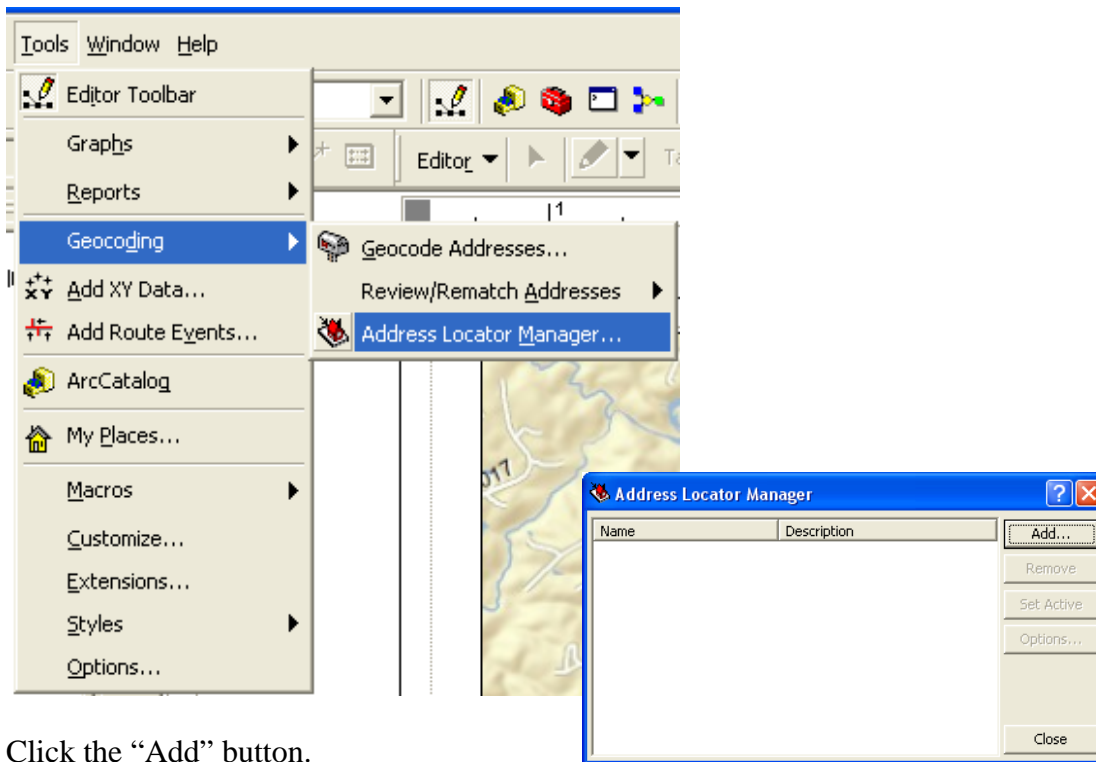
Tools Window Help

Editor Toolbar

Graphs

Reports

Geocoding

Add XY Data...

Add Route Events...

ArcCatalog

My Places...

Macros

Customize...

Extensions...

Styles

Options...

Editor

Geocode Addresses...

Review/Rematch Addresses

Address Locator Manager...

017

Address Locator Manager

| Name | Description |
|---|---|

Add...

Remove

Set Active

Options...

Close

Click the "Add" button.